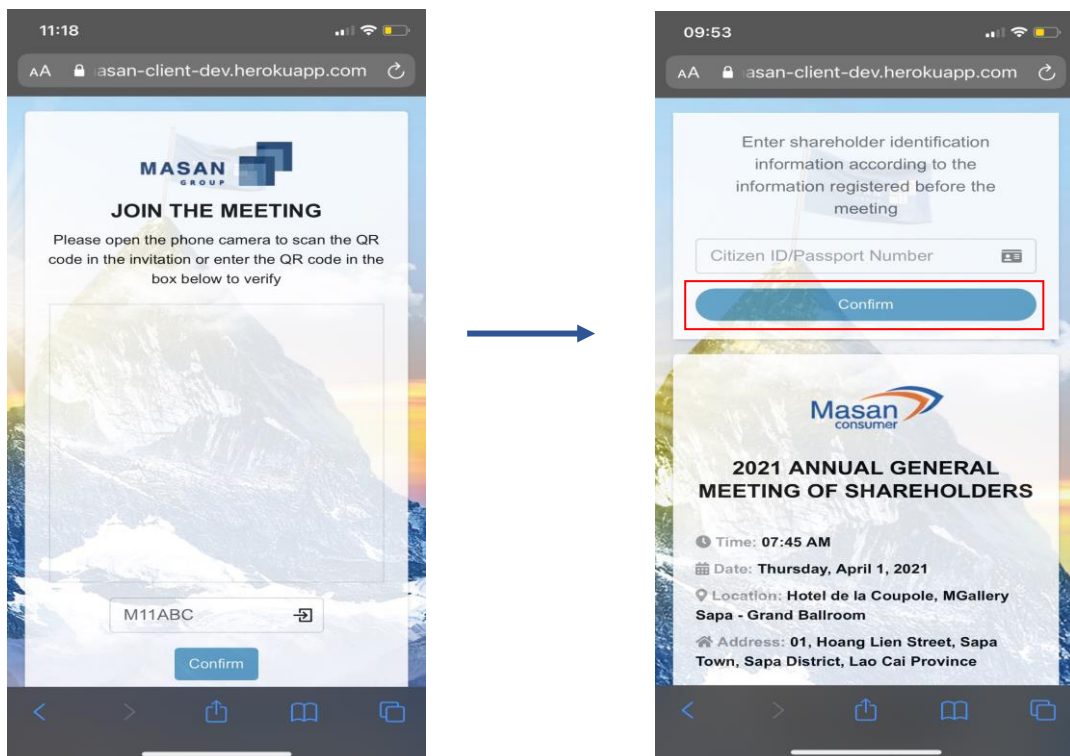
11:18

AA asan-client-dev.herokuapp.com

MASAN GROUP

JOIN THE MEETING

Please open the phone camera to scan the QR code in the invitation or enter the QR code in the box below to verify

M11ABC

Confirm

09:53

AA asan-client-dev.herokuapp.com

Enter shareholder identification information according to the information registered before the meeting

Citizen ID/Passport Number

Confirm

Masan consumer

2021 ANNUAL GENERAL MEETING OF SHAREHOLDERS

Time: 07:45 AM

Date: Thursday, April 1, 2021

Location: Hotel de la Coupole, MGallery Sapa - Grand Ballroom

Address: 01, Hoang Lien Street, Sapa Town, Sapa District, Lao Cai Province